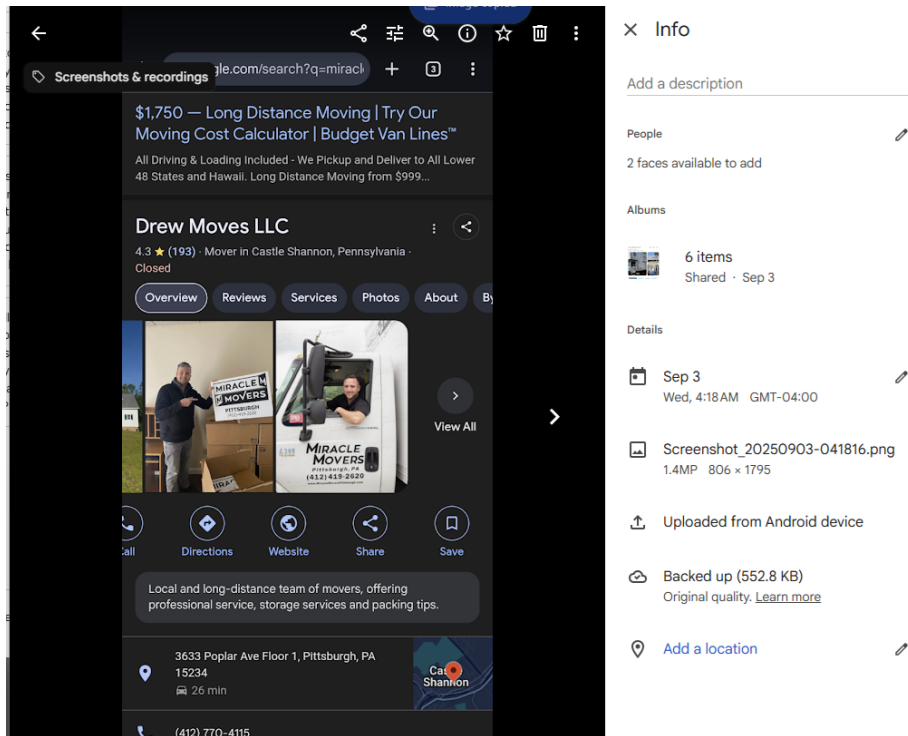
Image copied

Screenshots & recordings

gle.com/search?q=miracl

3

$1,750 — Long Distance Moving | Try Our Moving Cost Calculator | Budget Van Lines™

All Driving & Loading Included - We Pickup and Deliver to All Lower 48 States and Hawaii. Long Distance Moving from $999...

Drew Moves LLC

4.3 ★ (193) · Mover in Castle Shannon, Pennsylvania · Closed

Overview Reviews Services Photos About By

MIRACLE MOVERS PITTSBURGH

MIRACLE MOVERS Pittsburgh, PA (412) 419-2620

View All

Call Directions Website Share Save

Local and long-distance team of movers, offering professional service, storage services and packing tips.

3633 Poplar Ave Floor 1, Pittsburgh, PA 15234

26 min

Castle Shannon

(412) 770-4115

Info

Add a description

People

2 faces available to add

Albums

6 items

Shared · Sep 3

Details

Sep 3

Wed, 4:18 AM GMT-04:00

Screenshot_20250903-041816.png

1.4MP 806 × 1795

Uploaded from Android device

Backed up (552.8 KB)

Original quality. Learn more

Add a location